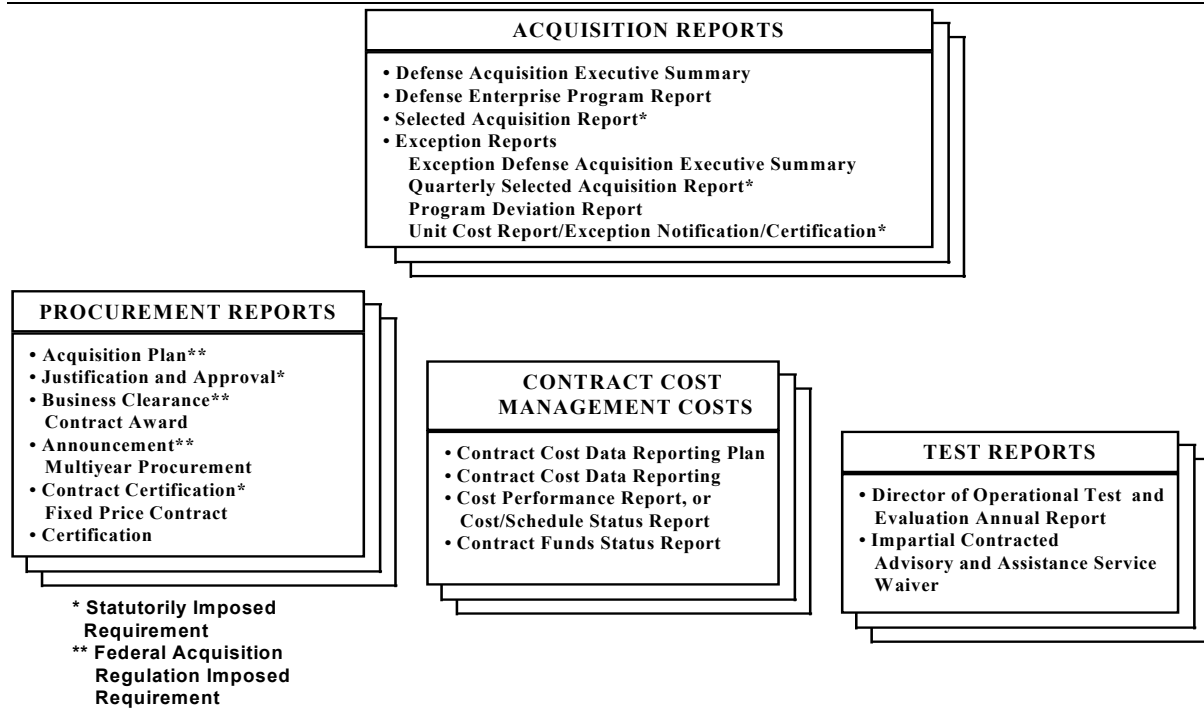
ACQUISITION REPORTS

• Defense Acquisition Executive Summary
• Defense Enterprise Program Report
• Selected Acquisition Report*
• Exception Reports
Exception Defense Acquisition Executive Summary
Quarterly Selected Acquisition Report*
Program Deviation Report
Unit Cost Report/Exception Notification/Certification*

PROCUREMENT REPORTS

• Acquisition Plan**
• Justification and Approval*
• Business Clearance**
Contract Award
• Announcement**
Multiyear Procurement
• Contract Certification*
Fixed Price Contract
• Certification

* Statutorily Imposed Requirement
** Federal Acquisition Regulation Imposed Requirement

CONTRACT COST MANAGEMENT COSTS

• Contract Cost Data Reporting Plan
• Contract Cost Data Reporting
• Cost Performance Report, or Cost/Schedule Status Report
• Contract Funds Status Report

TEST REPORTS

• Director of Operational Test and Evaluation Annual Report
• Impartial Contracted Advisory and Assistance Service Waiver